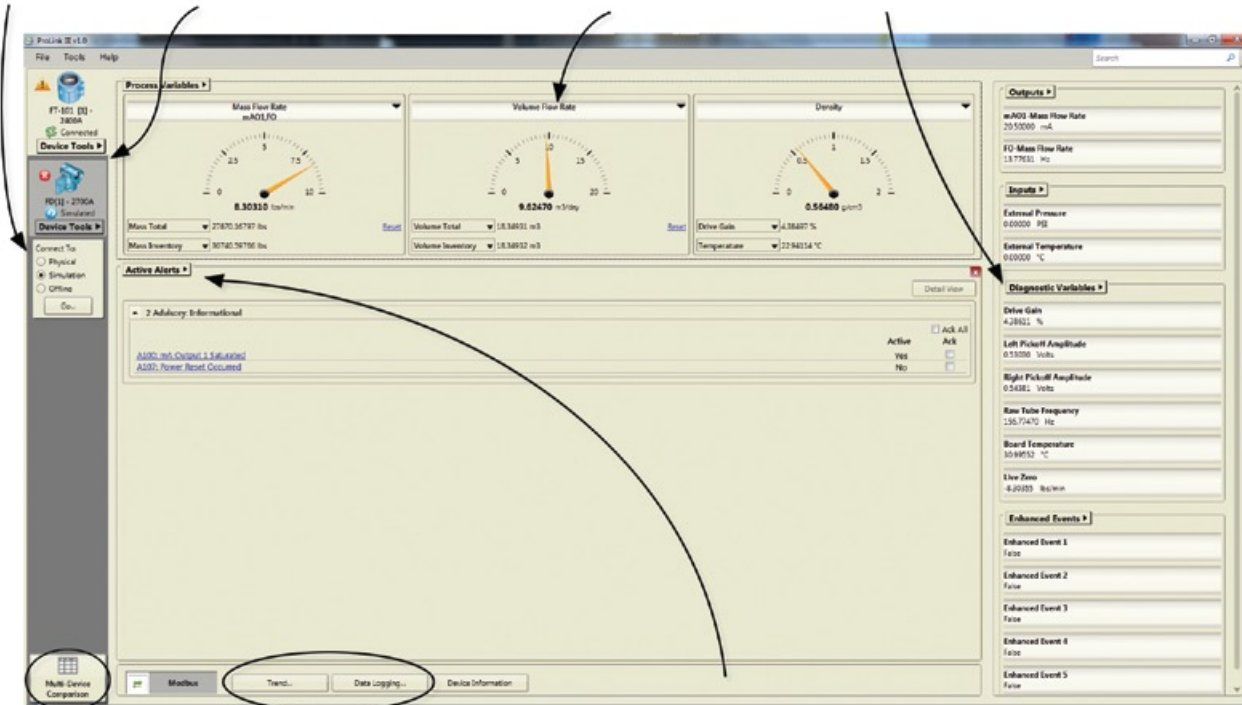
ProLink III v1.0
File Tools Help
Search

FT-101 [3] - 2400A
Connected
Device Tools ▸

FD[1] - 2700A
Simulated
Device Tools ▸

Connect To:
Physical
Simulation
Offline
Go...

Multi-Device Comparison

Process Variables ▸

Mass Flow Rate
mA01,FO
0 2.5 5 7.5 10
8.30310 lbs/min
Mass Total 27870.56797 lbs Reset
Mass Inventory 30740.59756 lbs

Volume Flow Rate
0 5 10 15 20
9.62470 m3/day
Volume Total 18.34931 m3 Reset
Volume Inventory 18.34932 m3

Density
0 0.5 1 1.5 2
0.55480 g/cm3
Drive Gain 4.38497 %
Temperature 22.94114 °C

Active Alerts ▸
Detail View
2 Advisory: Informational
Ack All
Active Ack
A100: mA Output 1 Saturated Yes
A107: Power Reset Occurred No

Modbus
Trend...
Data Logging...
Device Information

Outputs ▸
mA01-Mass Flow Rate
20.50000 mA
FO-Mass Flow Rate
13.77631 Hz

Inputs ▸
External Pressure
0.00000 PSI
External Temperature
0.00000 °C

Diagnostic Variables ▸
Drive Gain
4.38611 %
Left Pickoff Amplitude
0.53000 Volts
Right Pickoff Amplitude
0.54381 Volts
Raw Tube Frequency
156.77470 Hz
Board Temperature
30.99552 °C
Live Zero
-8.30355 lbs/min

Enhanced Events ▸
Enhanced Event 1
False
Enhanced Event 2
False
Enhanced Event 3
False
Enhanced Event 4
False
Enhanced Event 5
False